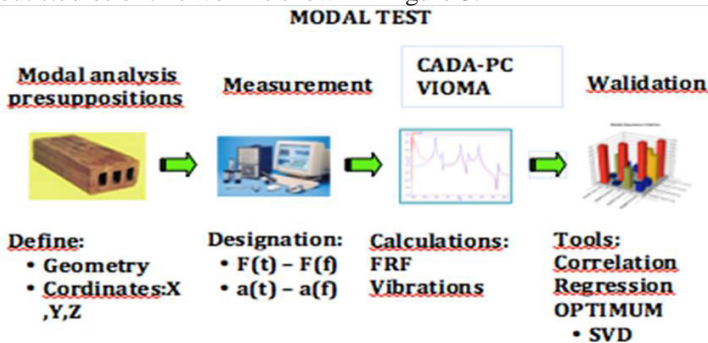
MODAL TEST

Modal analysis presuppositions

Measurement

CADA-PC
VIOMA

Walidation

Define:
• Geometry
• Cordinates:X ,Y,Z

Designation:
• F(t) – F(f)
• a(t) – a(f)

Calculations:
FRF
Vibrations

Tools:
Correlation
Regression
OPTIMUM
• SVD